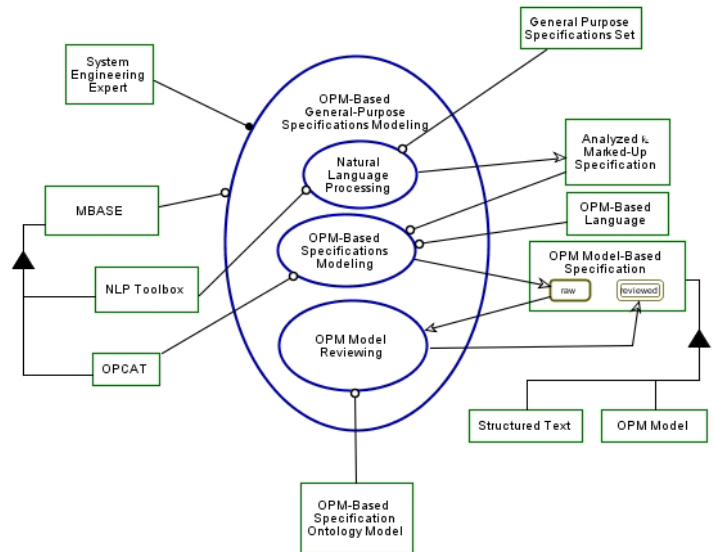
General Purpose Specifications Set

System Engineering Expert

OPM-Based General-Purpose Specifications Modeling

Analyzed & Marked-Up Specification

Natural Language Processing

MBASE

OPM-Based Language

OPM-Based Specifications Modeling

OPM Model-Based Specification

raw

reviewed

NLP Toolbox

OPM Model Reviewing

OPCAT

Structured Text

OPM Model

OPM-Based Specification Ontology Model